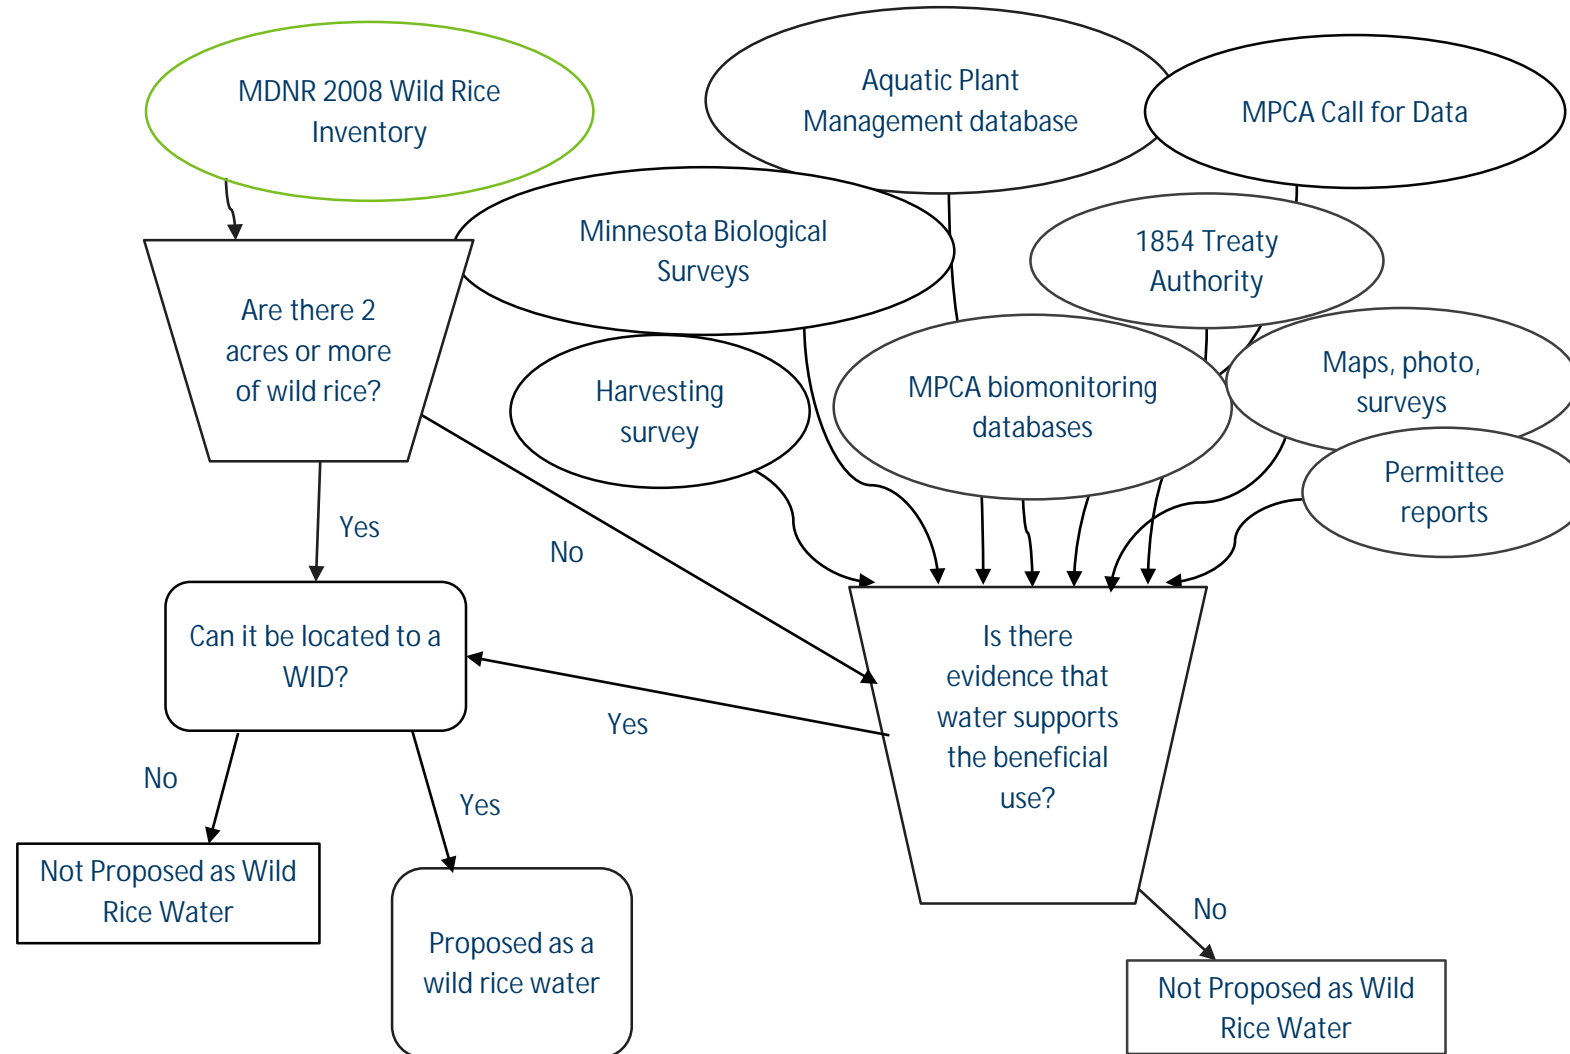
MDNR 2008 Wild Rice Inventory

Aquatic Plant Management database

MPCA Call for Data

Minnesota Biological Surveys

1854 Treaty Authority

Are there 2 acres or more of wild rice?

Harvesting survey

MPCA biomonitoring databases

Maps, photo, surveys

Permittee reports

Yes

No

Can it be located to a WID?

Is there evidence that water supports the beneficial use?

Yes

No

Yes

Not Proposed as Wild Rice Water

Proposed as a wild rice water

No

Not Proposed as Wild Rice Water